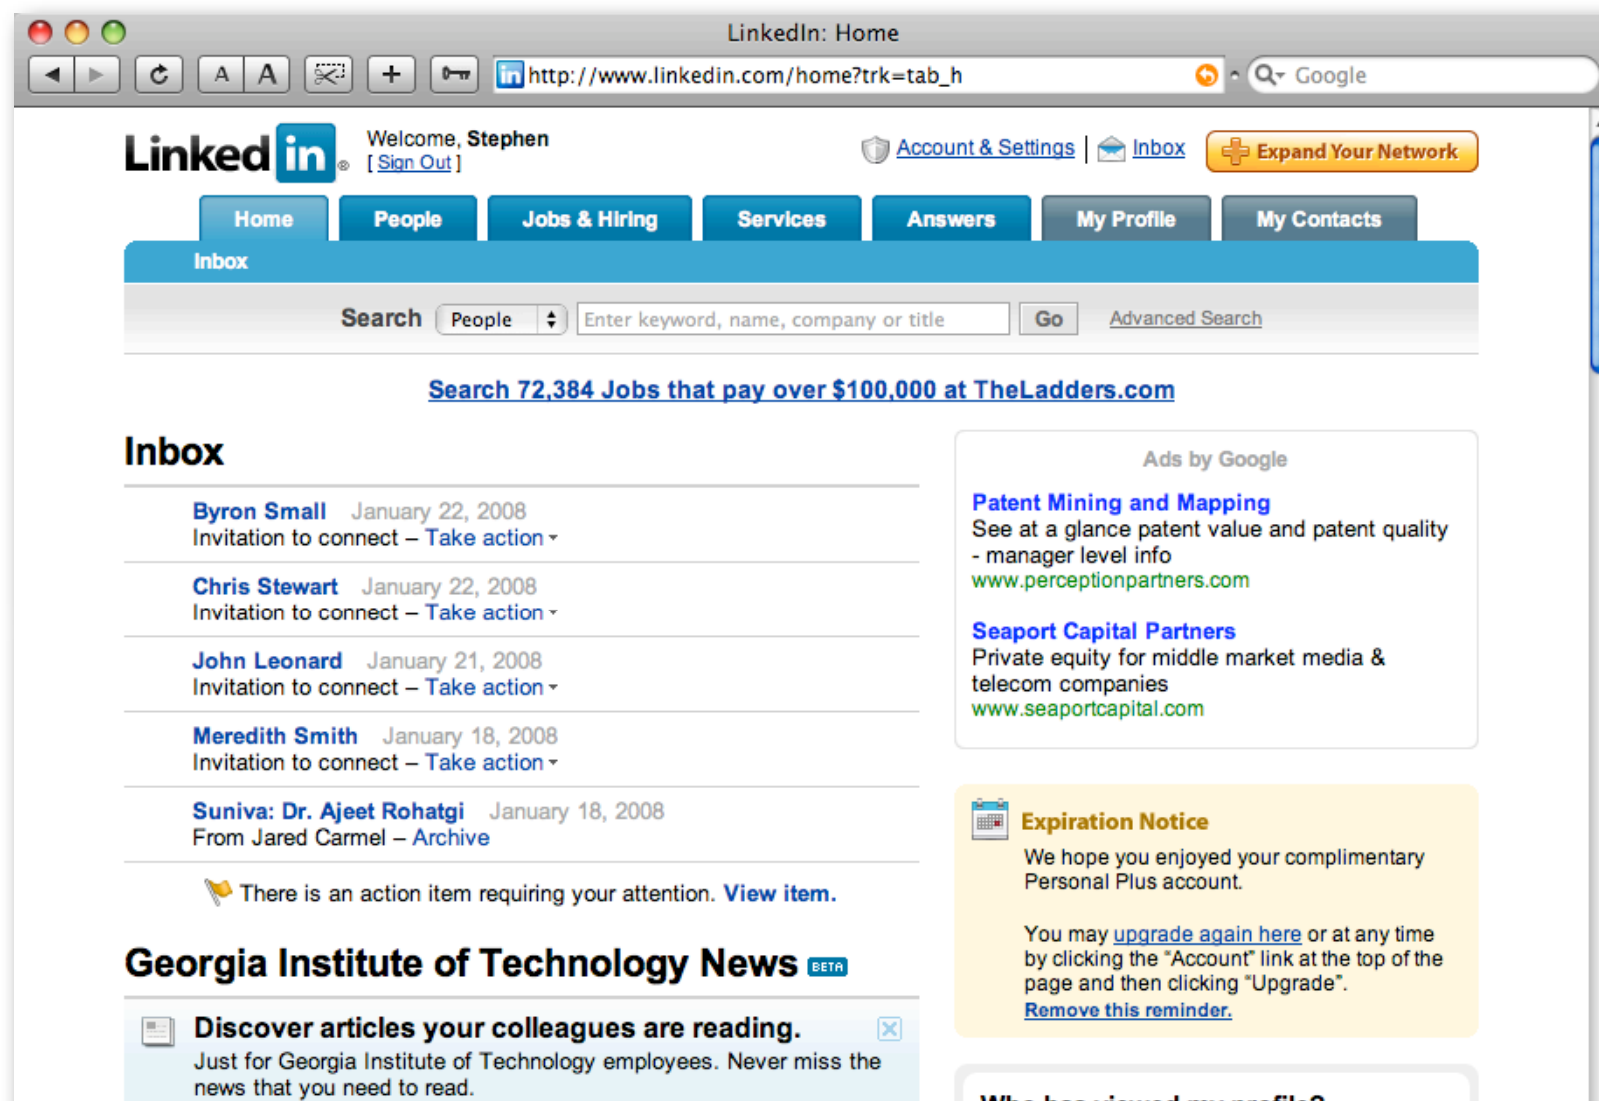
LinkedIn: Home

A A

http://www.linkedin.com/home?trk=tab_h

Google

Linked in

Welcome, Stephen
[ Sign Out ]

Account & Settings | Inbox

Expand Your Network

Home | People | Jobs & Hiring | Services | Answers | My Profile | My Contacts

Inbox

Search People Enter keyword, name, company or title Go Advanced Search

Search 72,384 Jobs that pay over $100,000 at TheLadders.com

Inbox

Byron Small January 22, 2008
Invitation to connect – Take action

Chris Stewart January 22, 2008
Invitation to connect – Take action

John Leonard January 21, 2008
Invitation to connect – Take action

Meredith Smith January 18, 2008
Invitation to connect – Take action

Suniva: Dr. Ajeet Rohatgi January 18, 2008
From Jared Carmel – Archive

There is an action item requiring your attention. View item.

Georgia Institute of Technology News BETA

Discover articles your colleagues are reading.
Just for Georgia Institute of Technology employees. Never miss the news that you need to read.

Ads by Google

Patent Mining and Mapping
See at a glance patent value and patent quality - manager level info
www.perceptionpartners.com

Seaport Capital Partners
Private equity for middle market media & telecom companies
www.seaportcapital.com

Expiration Notice
We hope you enjoyed your complimentary Personal Plus account.

You may upgrade again here or at any time by clicking the "Account" link at the top of the page and then clicking "Upgrade".
Remove this reminder.

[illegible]